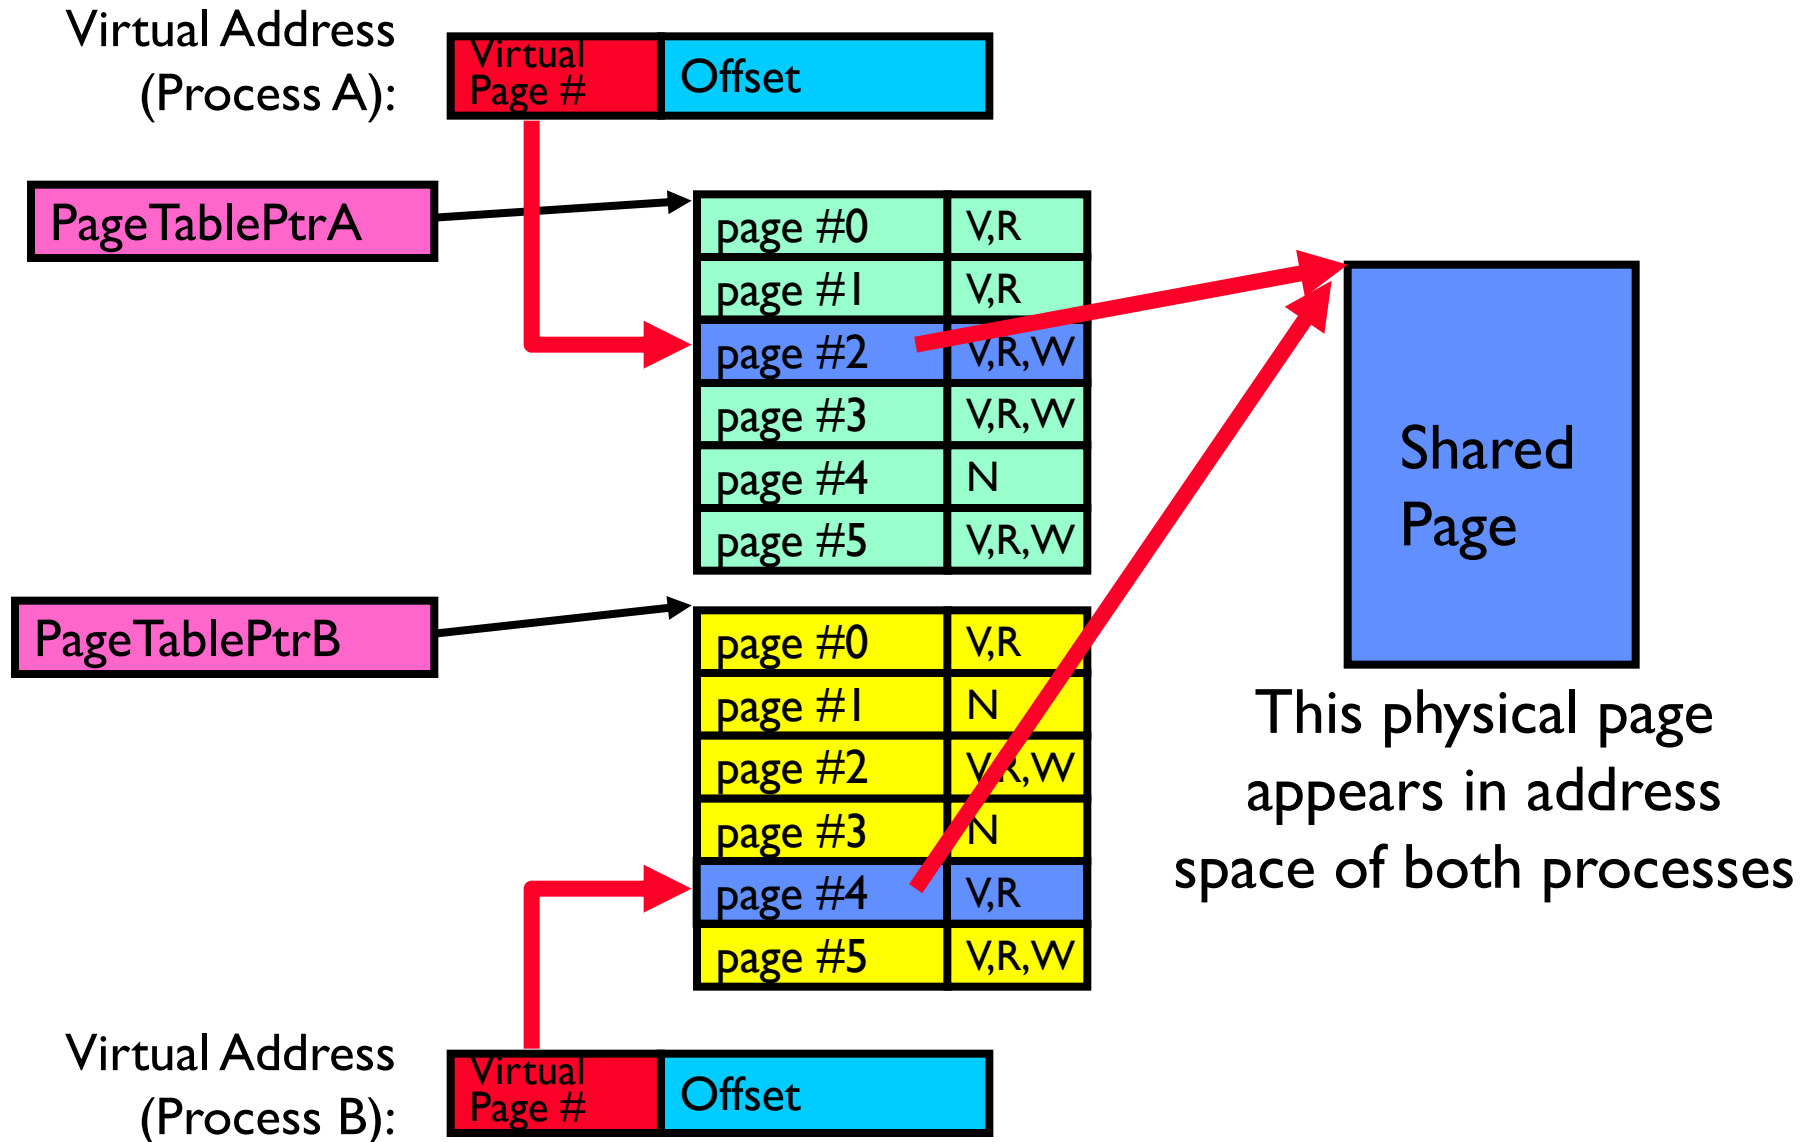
Virtual Address (Process A):

Virtual Page #

Offset

PageTablePtrA

| | |
|---|---|
| page #0 | V,R |
| page #1 | V,R |
| page #2 | V,R,W |
| page #3 | V,R,W |
| page #4 | N |
| page #5 | V,R,W |

Shared Page

PageTablePtrB

| | |
|---|---|
| page #0 | V,R |
| page #1 | N |
| page #2 | V,R,W |
| page #3 | N |
| page #4 | V,R |
| page #5 | V,R,W |

This physical page appears in address space of both processes

Virtual Address (Process B):

Virtual Page #

Offset